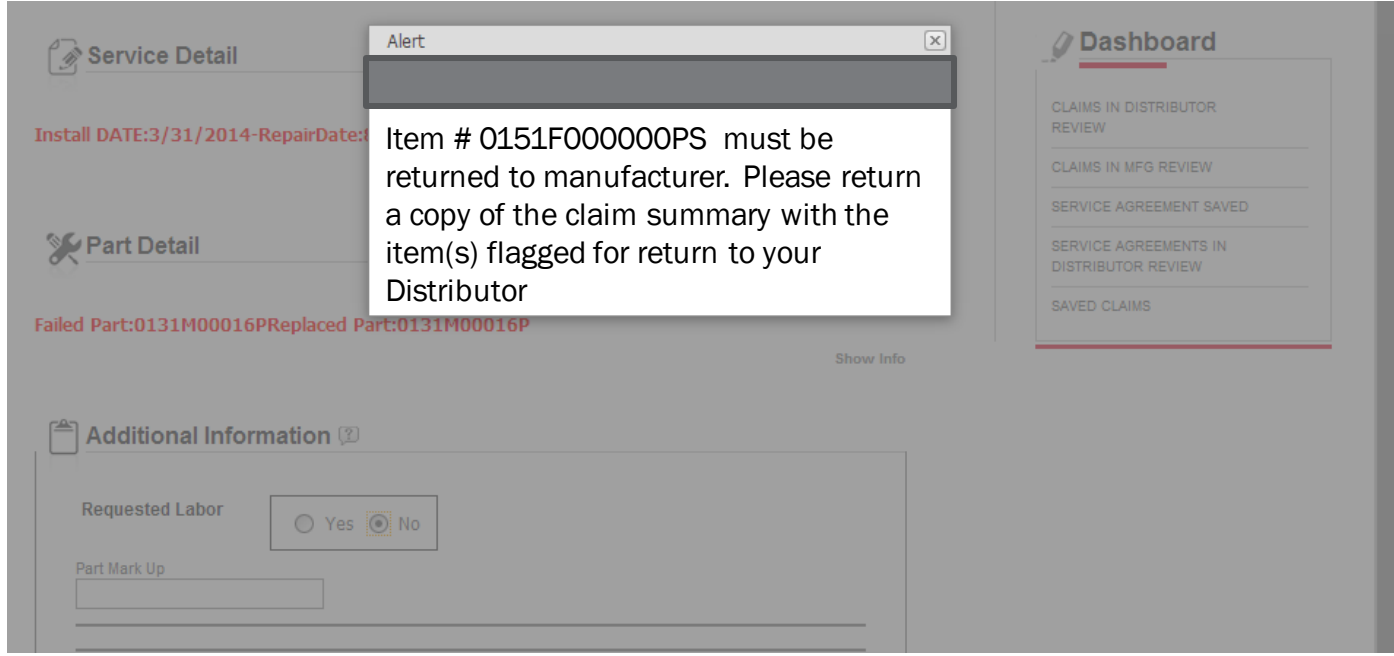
Service Detail

Install DATE:3/31/2014-RepairDate:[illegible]

Alert

Item # 0151F000000PS must be returned to manufacturer. Please return a copy of the claim summary with the item(s) flagged for return to your Distributor

Part Detail

Failed Part:0131M00016PReplaced Part:0131M00016P

Show Info

Additional Information

Requested Labor

Yes No

Part Mark Up

Dashboard

CLAIMS IN DISTRIBUTOR REVIEW

CLAIMS IN MFG REVIEW

SERVICE AGREEMENT SAVED

SERVICE AGREEMENTS IN DISTRIBUTOR REVIEW

SAVED CLAIMS